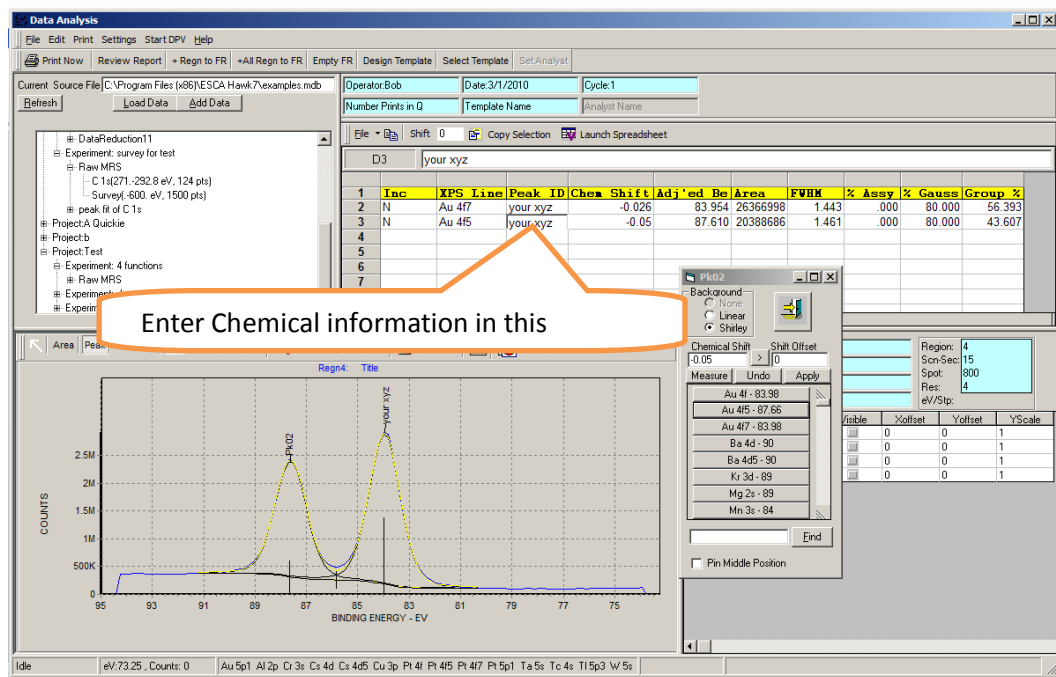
Data Analysis

File Edit Print Settings Start DPV Help

Print Now | Review Report | + Regn to FR | +All Regn to FR | Empty FR | Design Template | Select Template | Set Analyst

Current Source File C:\Program Files (x86)\ESCA Hawk7\examples.mdb

Refresh | Load Data | Add Data

Operator:Bob | Date:3/1/2010 | Cycle:1
Number Prints in Q | Template Name | Analyst Name

DataReduction11
Experiment: survey for test
Raw MRS
C 1s(271.-292.8 eV, 124 pts)
Survey(-600. eV, 1500 pts)
peak fit of C 1s
Project:A Quickie
Project:b
Project:Test
Experiment: 4 functions
Raw MRS
Experiment
Experim

File | Shift 0 | Copy Selection | Launch Spreadsheet

D3 | your xyz

| | Inc | XPS Line | Peak ID | Chem Shift | Adj'ed Be | Area | FWHM | % Assy | % Gauss | Group % |
|---|---|---|---|---|---|---|---|---|---|---|
| 1 | Inc | XPS Line | Peak ID | Chem Shift | Adj'ed Be | Area | FWHM | % Assy | % Gauss | Group % |
| 2 | N | Au 4f7 | your xyz | -0.026 | 83.954 | 26366998 | 1.443 | .000 | 80.000 | 56.393 |
| 3 | N | Au 4f5 | your xyz | -0.05 | 87.610 | 20388686 | 1.461 | .000 | 80.000 | 43.607 |
| 4 | | | | | | | | | | |
| 5 | | | | | | | | | | |
| 6 | | | | | | | | | | |
| 7 | | | | | | | | | | |

Pk02
Background
None
Linear
Shirley
Chemical Shift | Shift Offset
-0.05 | > | 0
Measure | Undo | Apply
Au 4f - 83.98
Au 4f5 - 87.66
Au 4f7 - 83.98
Ba 4d - 90
Ba 4d5 - 90
Kr 3d - 89
Mg 2s - 89
Mn 3s - 84
Find
Pin Middle Position

Enter Chemical information in this

Area | Pea

Regn4: Title

Pk02
your xyz

COUNTS
2.5M
2M
1.5M
1M
500K
0
95 93 91 89 87 85 83 81 79 77 75
BINDING ENERGY - EV

Region: 4
Scn-Sec: 15
Spot: 800
Res: 4
eV/Stp:

Visible | Xoffset | Yoffset | YScale
0 | 0 | 1
0 | 0 | 1
0 | 0 | 1
0 | 0 | 1

Idle | eV:73.25 , Counts: 0 | Au 5p1 Al 2p Cr 3s Cs 4d Cs 4d5 Cu 3p Pt 4f Pt 4f5 Pt 4f7 Pt 5p1 Ta 5s Tc 4s Tl 5p3 W 5s